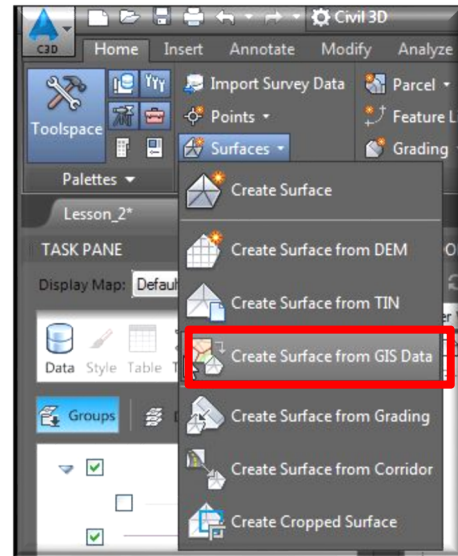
C3D

Civil 3D

Home Insert Annotate Modify Analyze

Toolspace

Import Survey Data

Points

Surfaces

Parcel

Feature L

Grading

Palettes

Lesson_2*

TASK PANE

Display Map: Defaul

Data Style Table

Groups

Create Surface

Create Surface from DEM

Create Surface from TIN

Create Surface from GIS Data

Create Surface from Grading

Create Surface from Corridor

Create Cropped Surface